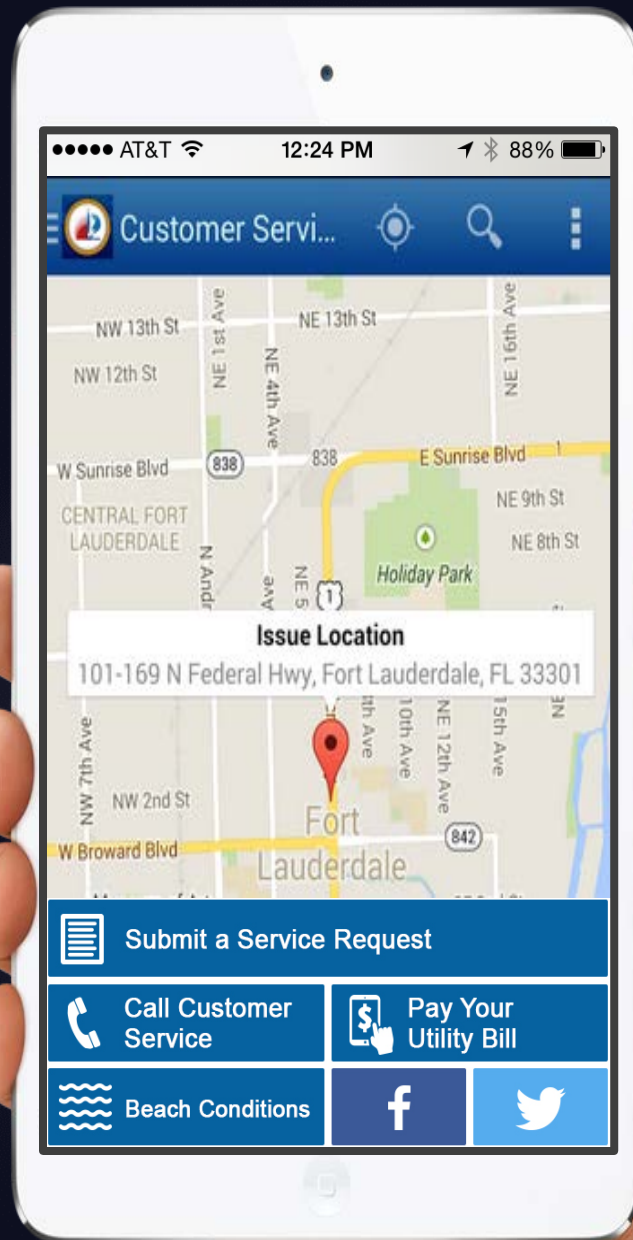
●●●●● AT&T 12:24 PM 88%

Customer Servi...

NW 13th St
NE 13th St
NE 1st Ave
NE 4th Ave
NE 16th Ave
NW 12th St
W Sunrise Blvd
838
838
E Sunrise Blvd
NE 9th St
CENTRAL FORT LAUDERDALE
NE 8th St
N Andr
Ave
NE 5
1
Holiday Park

Issue Location
101-169 N Federal Hwy, Fort Lauderdale, FL 33301

NW 7th Ave
th Ave
10th Ave
NE 12th Ave
15th Ave
NW 2nd St
842
W Broward Blvd
Fort Lauderdale

Submit a Service Request
Call Customer Service
Pay Your Utility Bill
Beach Conditions
f